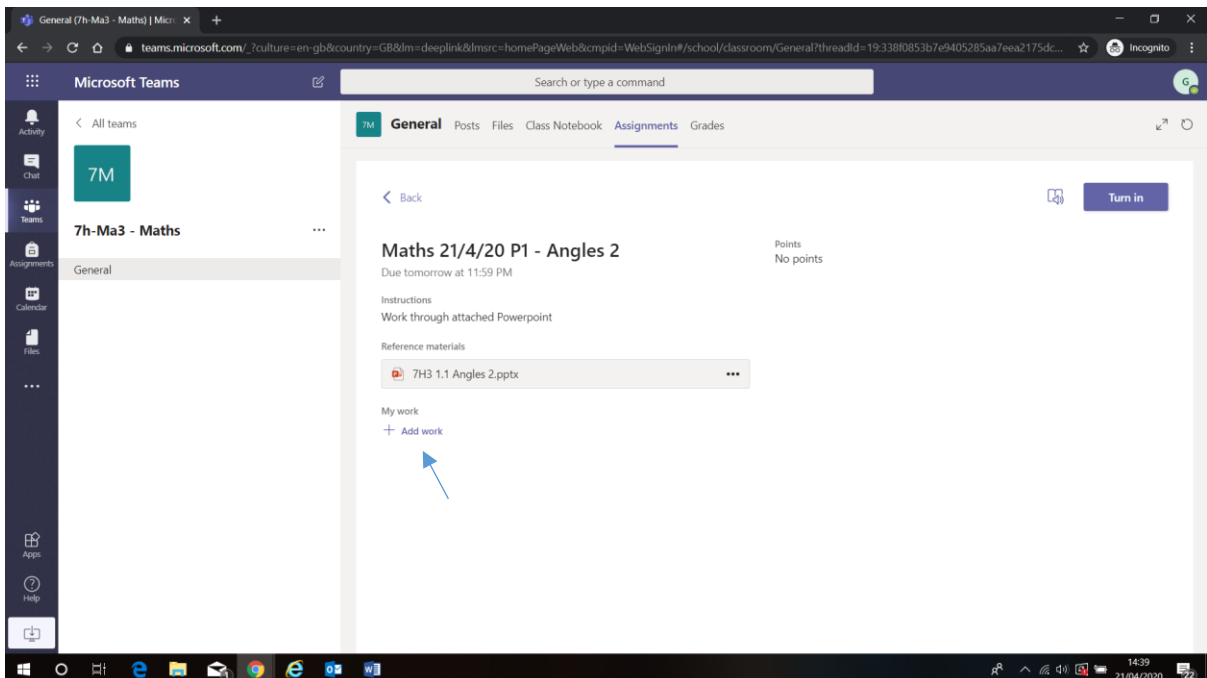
General (7h-Ma3 - Maths) | Micr ×  +

teams.microsoft.com/_?culture=en-gb&country=GB&lm=deeplink&lmsrc=homePageWeb&cmpid=WebSignIn#/school/classroom/General?threadId=19:338f0853b7e9405285aa7eea2175dc...

Incognito

Microsoft Teams

Search or type a command

G

Activity

Chat

Teams

Assignments

Calendar

Files

...

Apps

Help

< All teams

7M

7h-Ma3 - Maths ...

General

7M General Posts Files Class Notebook Assignments Grades

< Back

Turn in

Maths 21/4/20 P1 - Angles 2

Due tomorrow at 11:59 PM

Points

No points

Instructions

Work through attached Powerpoint

Reference materials

7H3 1.1 Angles 2.pptx ...

My work

+ Add work

14:39

21/04/2020

22